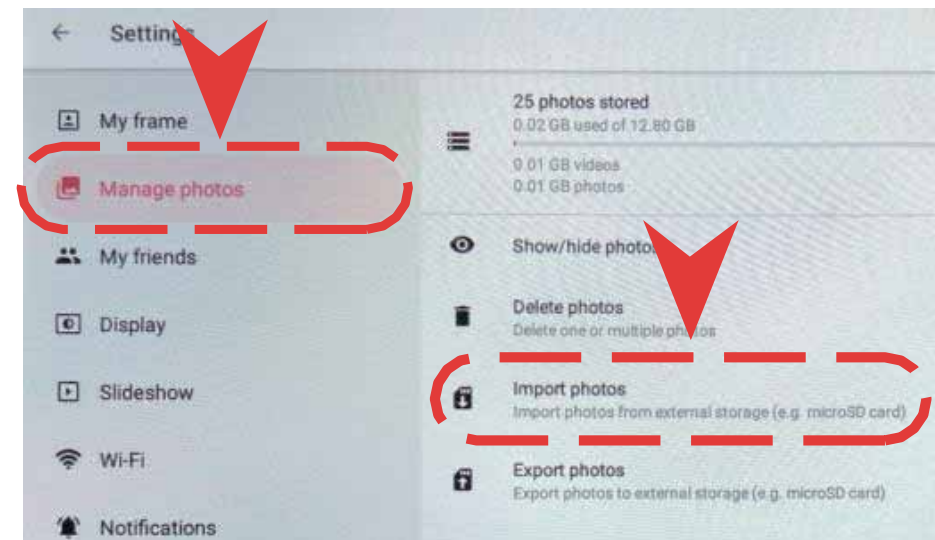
Settings

My frame

Manage photos

My friends

Display

Slideshow

Wi-Fi

Notifications

25 photos stored
0.02 GB used of 12.80 GB
0.01 GB videos
0.01 GB photos

Show/hide photo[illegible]

Delete photos
Delete one or multiple photos

Import photos
Import photos from external storage (e.g. microSD card)

Export photos
Export photos to external storage (e.g. microSD card)